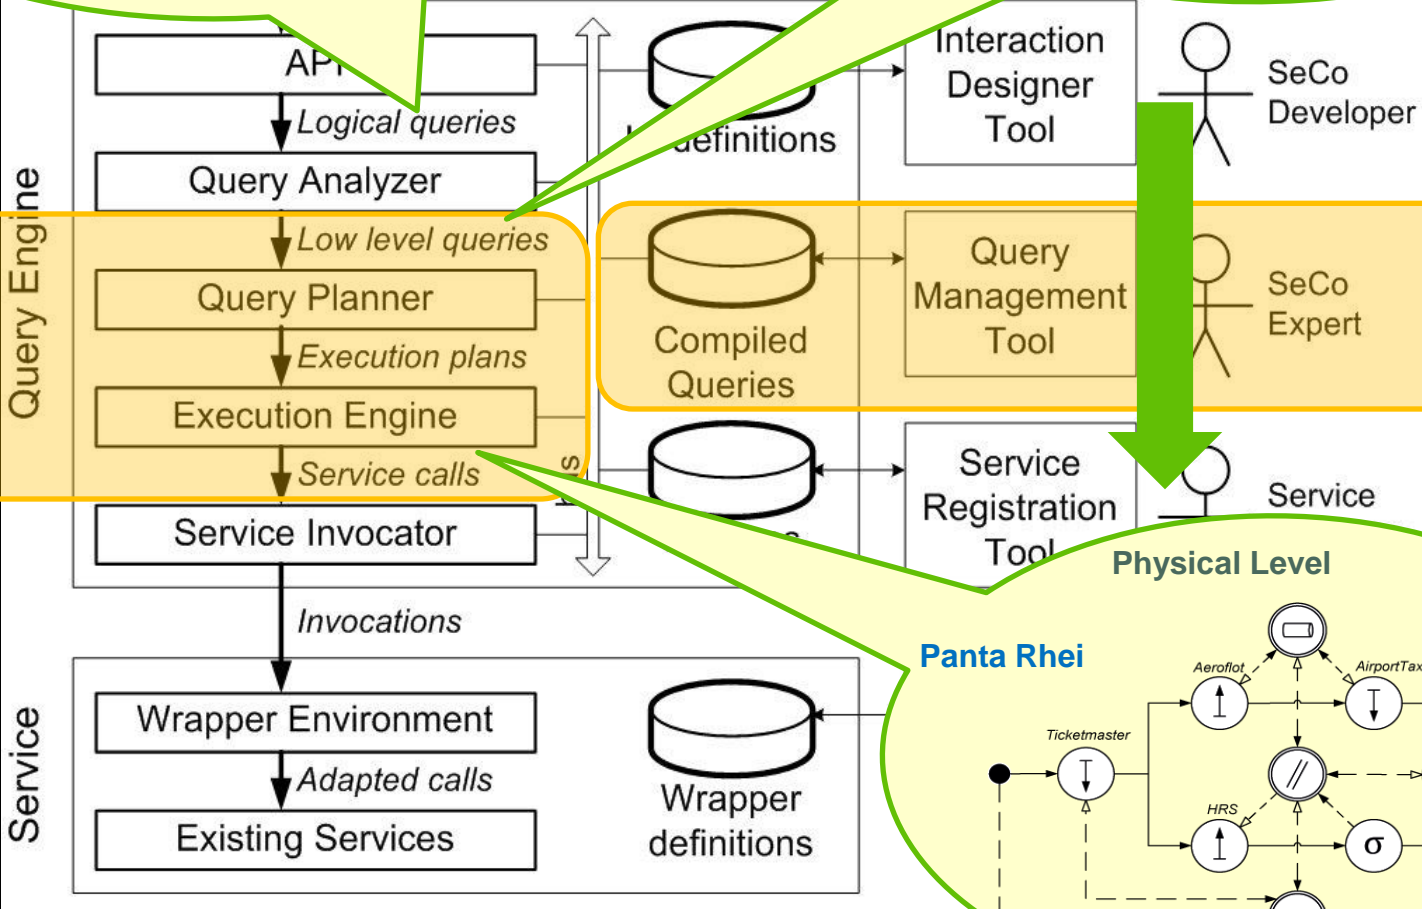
API

Logical queries

Query Analyzer

Low level queries

Query Planner

Execution plans

Execution Engine

Service calls

Service Invocator

Invocations

Wrapper Environment

Adapted calls

Existing Services

Query Engine

Service

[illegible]definitions

Compiled Queries

Wrapper definitions

Interaction Designer Tool

Query Management Tool

Service Registration Tool

SeCo Developer

SeCo Expert

Service

Physical Level

Panta Rhei

Aeroflot

AirportTax

Ticketmaster

HRS

$\sigma$